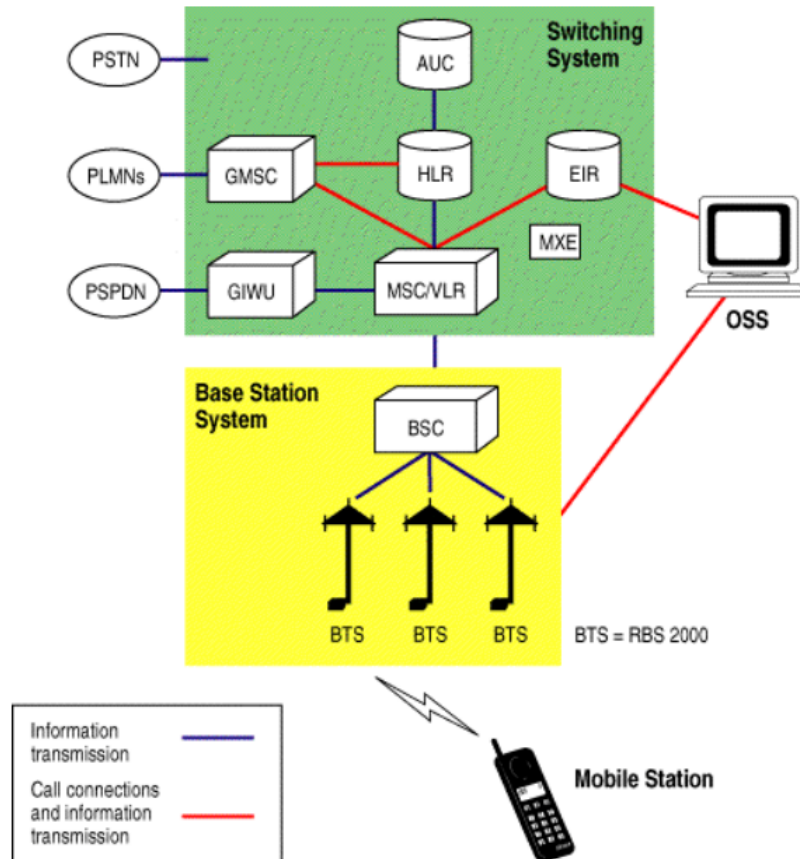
Switching System

PSTN

AUC

PLMNs

GMSC

HLR

EIR

MXE

PSPDN

GIWU

MSC/VLR

OSS

Base Station System

BSC

BTS

BTS

BTS

BTS = RBS 2000

Information transmission

Call connections and information transmission

Mobile Station